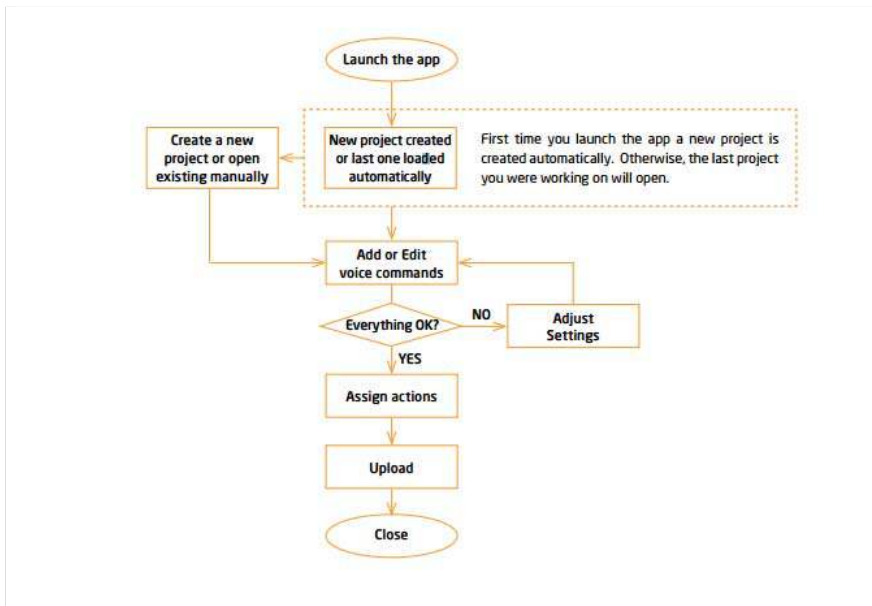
Launch the app

Create a new project or open existing manually

New project created or last one loaded automatically

First time you launch the app a new project is created automatically. Otherwise, the last project you were working on will open.

Add or Edit voice commands

Everything OK?

NO

Adjust Settings

YES

Assign actions

Upload

Close